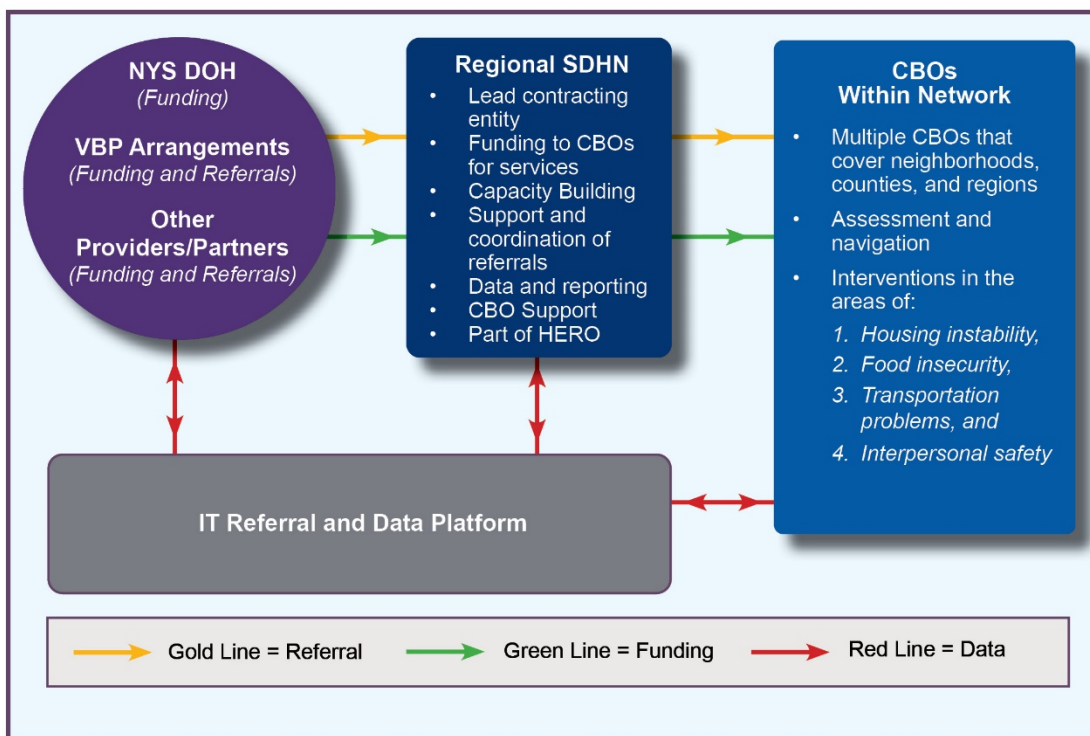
NYS DOH
(Funding)

VBP Arrangements
(Funding and Referrals)

Other Providers/Partners
(Funding and Referrals)

Regional SDHN
- Lead contracting entity
- Funding to CBOs for services
- Capacity Building
- Support and coordination of referrals
- Data and reporting
- CBO Support
- Part of HERO

CBOs Within Network
- Multiple CBOs that cover neighborhoods, counties, and regions
- Assessment and navigation
- Interventions in the areas of:
1. Housing instability,
2. Food insecurity,
3. Transportation problems, and
4. Interpersonal safety

IT Referral and Data Platform

Gold Line = Referral
Green Line = Funding
Red Line = Data